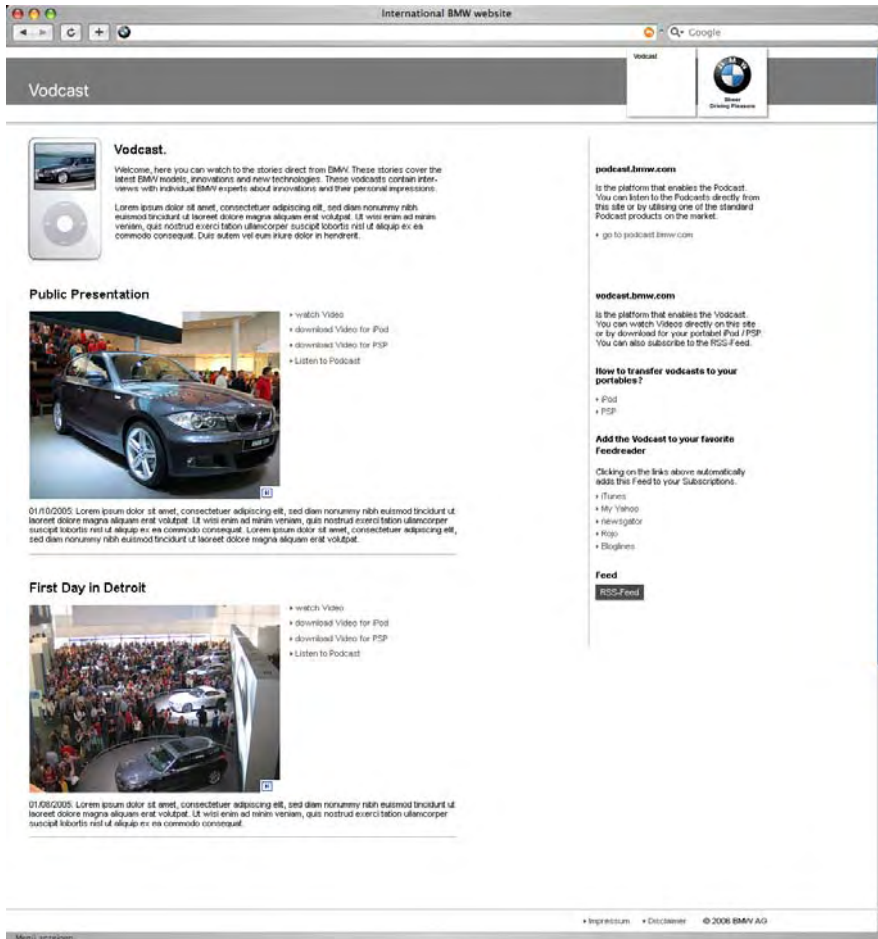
International BMW website

Google

Vodcast

Vodcast

BMW

Sheer Driving Pleasure

Vodcast.

Welcome, here you can watch to the stories direct from BMW. These stories cover the latest BMW models, innovations and new technologies. These vodcasts contain interviews with individual BMW experts about innovations and their personal impressions.

Lorem ipsum dolor sit amet, consectetuer adipiscing elit, sed diam nonummy nibh euismod tincidunt ut laoreet dolore magna aliquam erat volutpat. Ut wisi enim ad minim veniam, quis nostrud exerci tation ullamcorper suscipit lobortis nisl ut aliquip ex ea commodo consequat. Duis autem vel eum iriure dolor in hendrerit.

Public Presentation

watch Video
download Video for iPod
download Video for PSP
Listen to Podcast

01/10/2005: Lorem ipsum dolor sit amet, consectetuer adipiscing elit, sed diam nonummy nibh euismod tincidunt ut laoreet dolore magna aliquam erat volutpat. Ut wisi enim ad minim veniam, quis nostrud exerci tation ullamcorper suscipit lobortis nisl ut aliquip ex ea commodo consequat. Lorem ipsum dolor sit amet, consectetuer adipiscing elit, sed diam nonummy nibh euismod tincidunt ut laoreet dolore magna aliquam erat volutpat.

First Day in Detroit

watch Video
download Video for iPod
download Video for PSP
Listen to Podcast

01/08/2005: Lorem ipsum dolor sit amet, consectetuer adipiscing elit, sed diam nonummy nibh euismod tincidunt ut laoreet dolore magna aliquam erat volutpat. Ut wisi enim ad minim veniam, quis nostrud exerci tation ullamcorper suscipit lobortis nisl ut aliquip ex ea commodo consequat.

podcast.bmw.com

Is the platform that enables the Podcast. You can listen to the Podcasts directly from this site or by utilising one of the standard Podcast products on the market.

go to podcast.bmw.com

vodcast.bmw.com

Is the platform that enables the Vodcast. You can watch Videos directly on this site or by download for your portabel iPod / PSP. You can also subscribe to the RSS-Feed.

How to transfer vodcasts to your portables?

iPod
PSP

Add the Vodcast to your favorite Feedreader

Clicking on the links above automatically adds this Feed to your Subscriptions.

iTunes
My Yahoo
newsgator
Rojo
Bloglines

Feed

RSS-Feed

Impressum
Disclaimer
© 2006 BMW AG